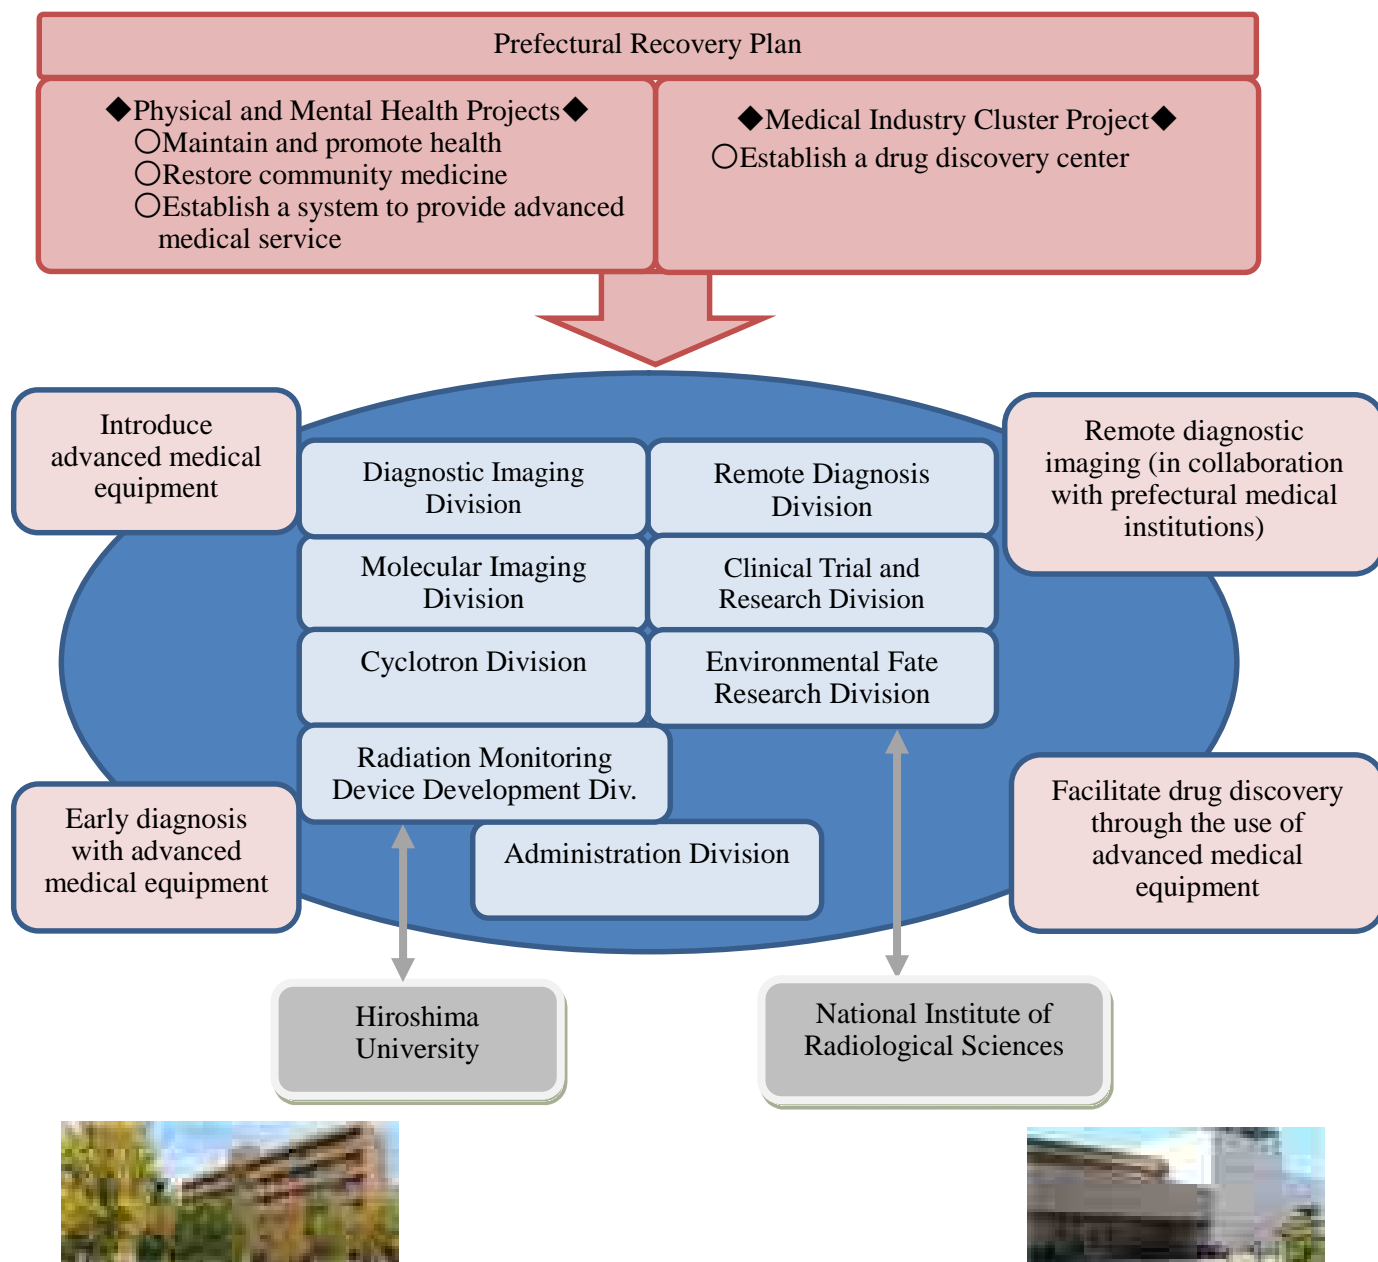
Prefectural Recovery Plan

◆Physical and Mental Health Projects◆
○Maintain and promote health
○Restore community medicine
○Establish a system to provide advanced medical service

◆Medical Industry Cluster Project◆
○Establish a drug discovery center

Introduce advanced medical equipment

Diagnostic Imaging Division

Remote Diagnosis Division

Remote diagnostic imaging (in collaboration with prefectural medical institutions)

Molecular Imaging Division

Clinical Trial and Research Division

Cyclotron Division

Environmental Fate Research Division

Radiation Monitoring Device Development Div.

Early diagnosis with advanced medical equipment

Administration Division

Facilitate drug discovery through the use of advanced medical equipment

Hiroshima University

National Institute of Radiological Sciences